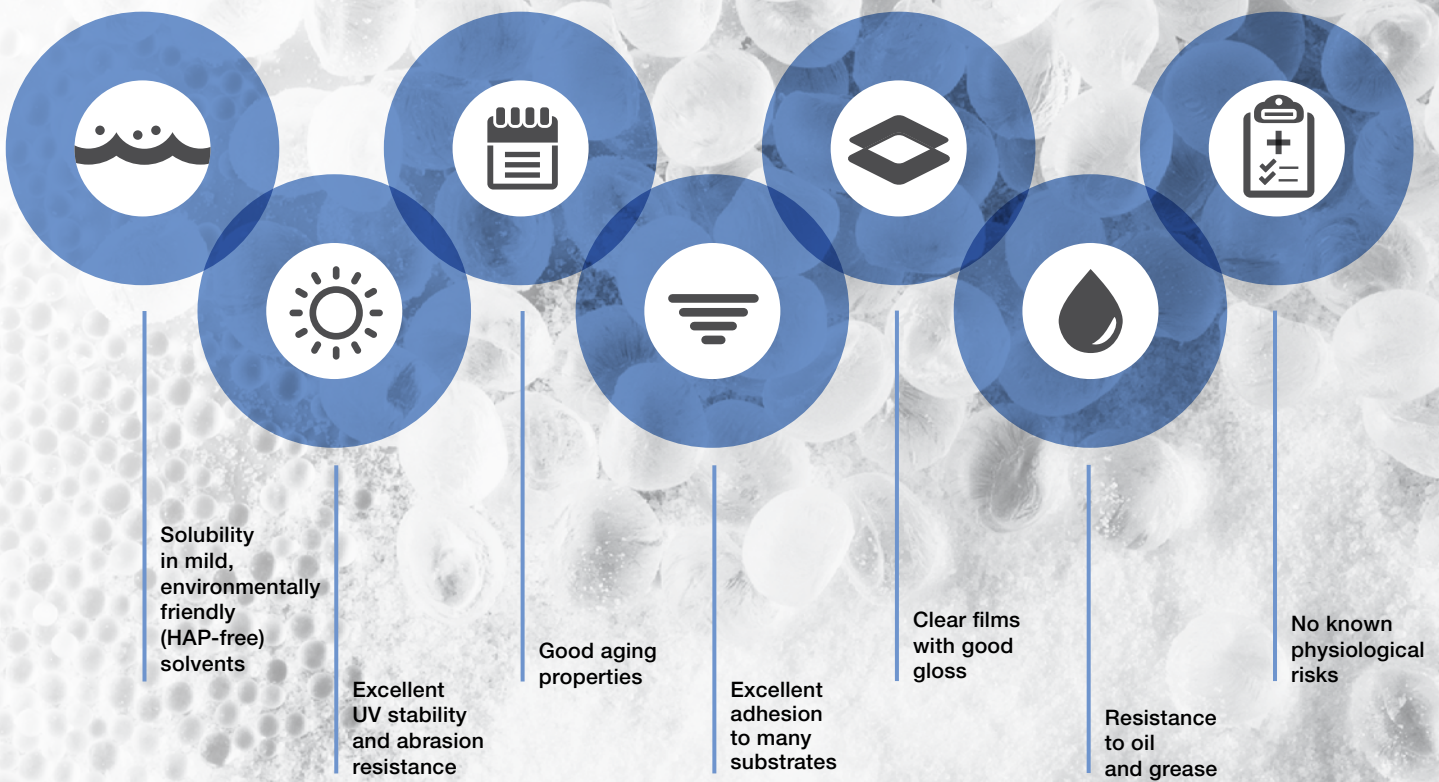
Solubility in mild, environmentally friendly (HAP-free) solvents

Excellent UV stability and abrasion resistance

Good aging properties

Excellent adhesion to many substrates

Clear films with good gloss

Resistance to oil and grease

No known physiological risks